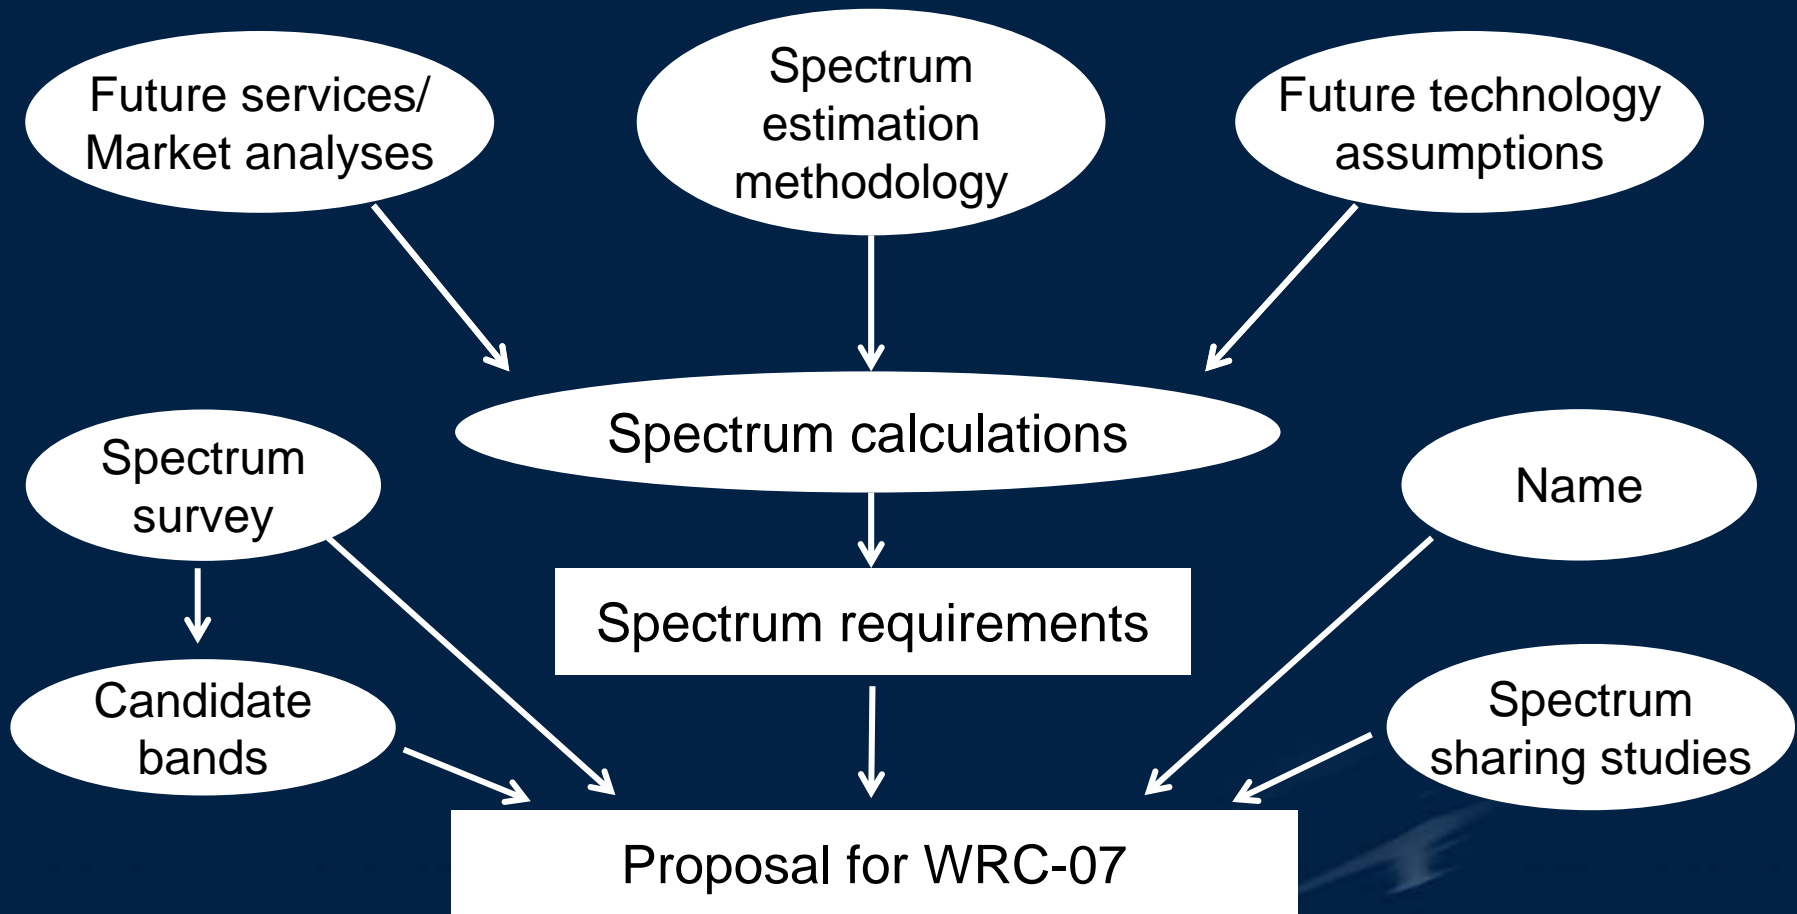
Future services/ Market analyses

Spectrum estimation methodology

Future technology assumptions

Spectrum calculations

Spectrum survey

Name

Spectrum requirements

Candidate bands

Spectrum sharing studies

Proposal for WRC-07